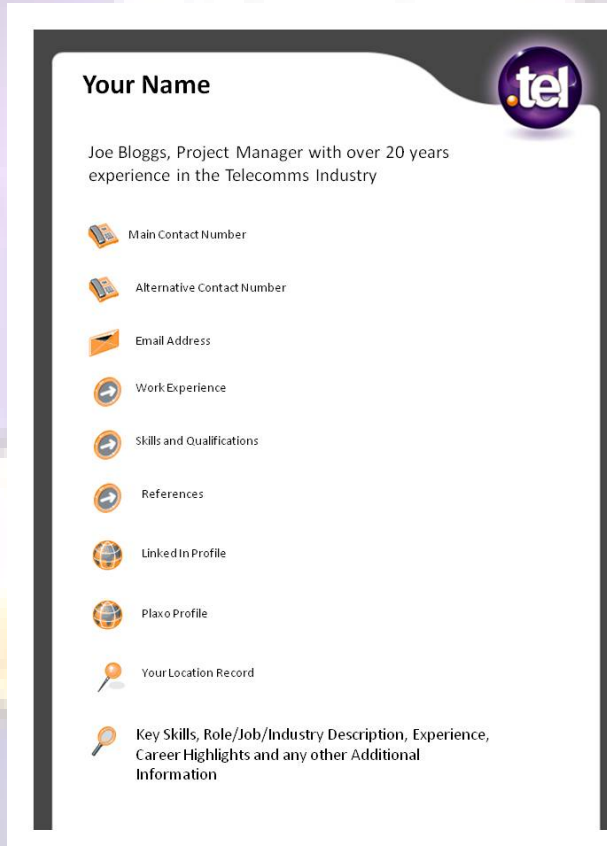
Your Name

.tel

Joe Bloggs, Project Manager with over 20 years experience in the Telecomms Industry

Main Contact Number

Alternative Contact Number

Email Address

Work Experience

Skills and Qualifications

References

Linked In Profile

Plaxo Profile

Your Location Record

Key Skills, Role/Job/Industry Description, Experience, Career Highlights and any other Additional Information